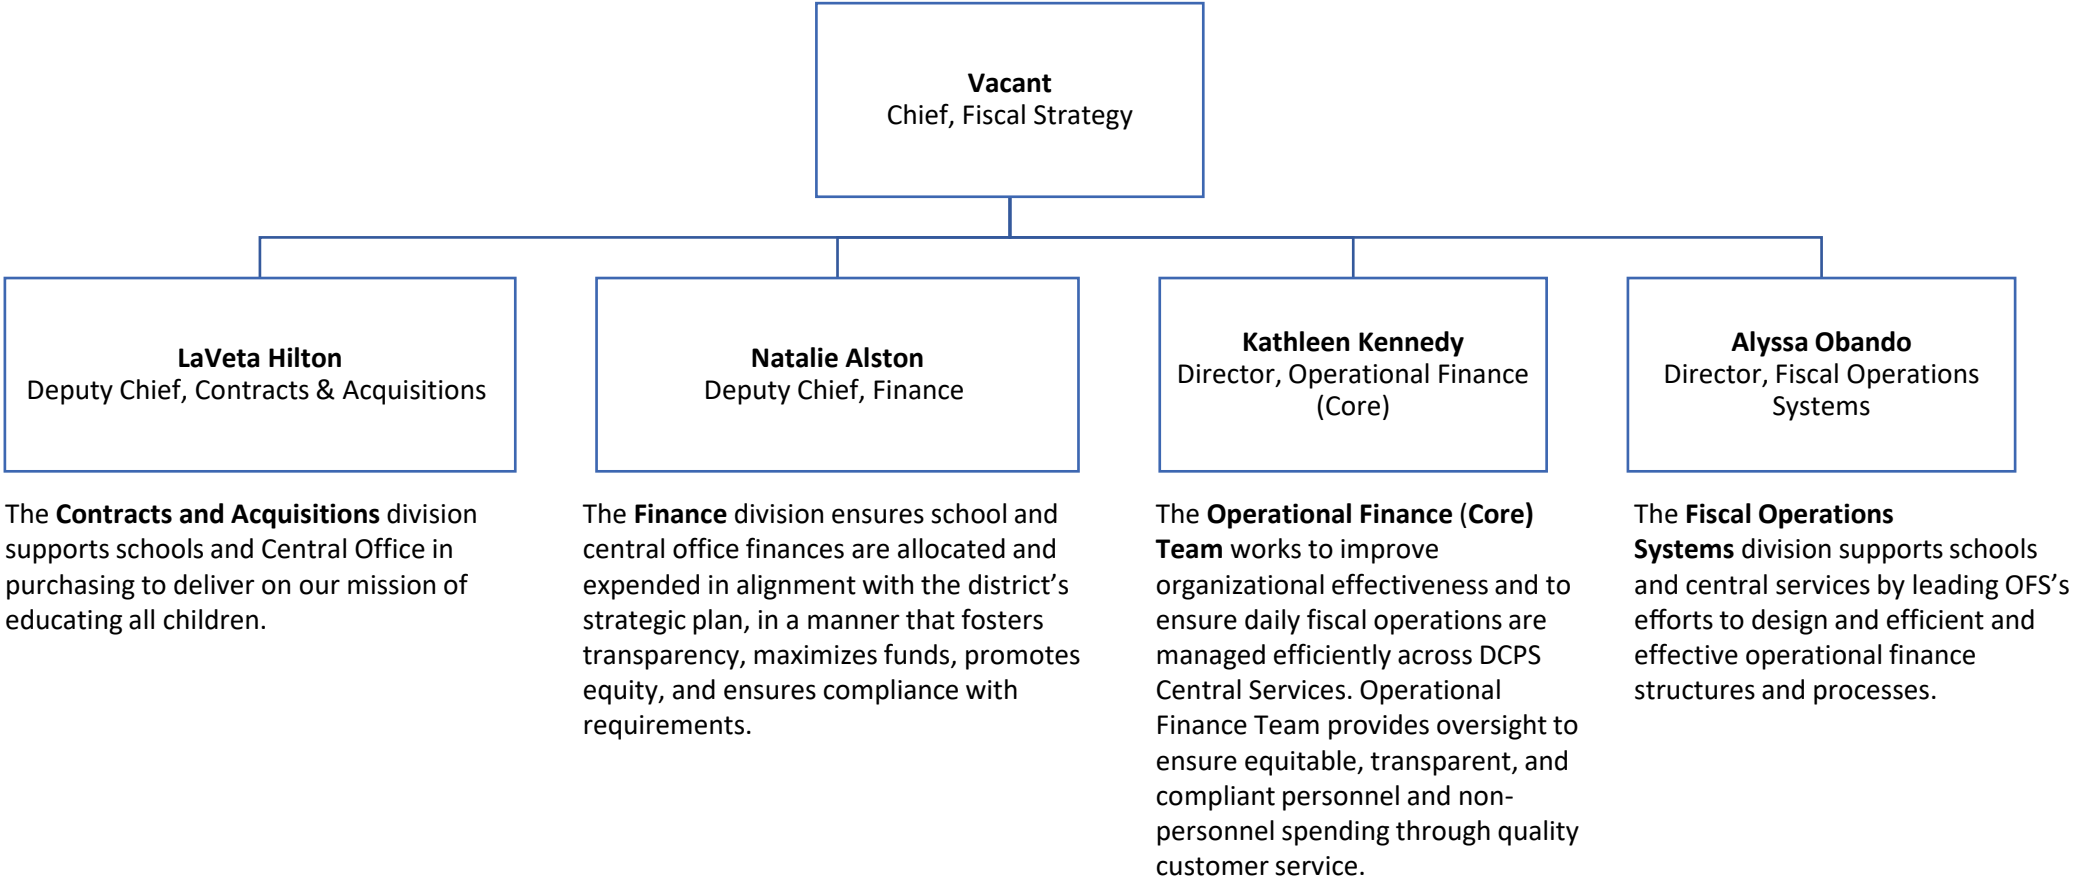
**Vacant**
Chief, Fiscal Strategy

**LaVeta Hilton**
Deputy Chief, Contracts & Acquisitions

**Natalie Alston**
Deputy Chief, Finance

**Kathleen Kennedy**
Director, Operational Finance (Core)

**Alyssa Obando**
Director, Fiscal Operations Systems

The **Contracts and Acquisitions** division supports schools and Central Office in purchasing to deliver on our mission of educating all children.

The **Finance** division ensures school and central office finances are allocated and expended in alignment with the district's strategic plan, in a manner that fosters transparency, maximizes funds, promotes equity, and ensures compliance with requirements.

The **Operational Finance** (**Core**) **Team** works to improve organizational effectiveness and to ensure daily fiscal operations are managed efficiently across DCPS Central Services. Operational Finance Team provides oversight to ensure equitable, transparent, and compliant personnel and non-personnel spending through quality customer service.

The **Fiscal Operations Systems** division supports schools and central services by leading OFS's efforts to design and efficient and effective operational finance structures and processes.